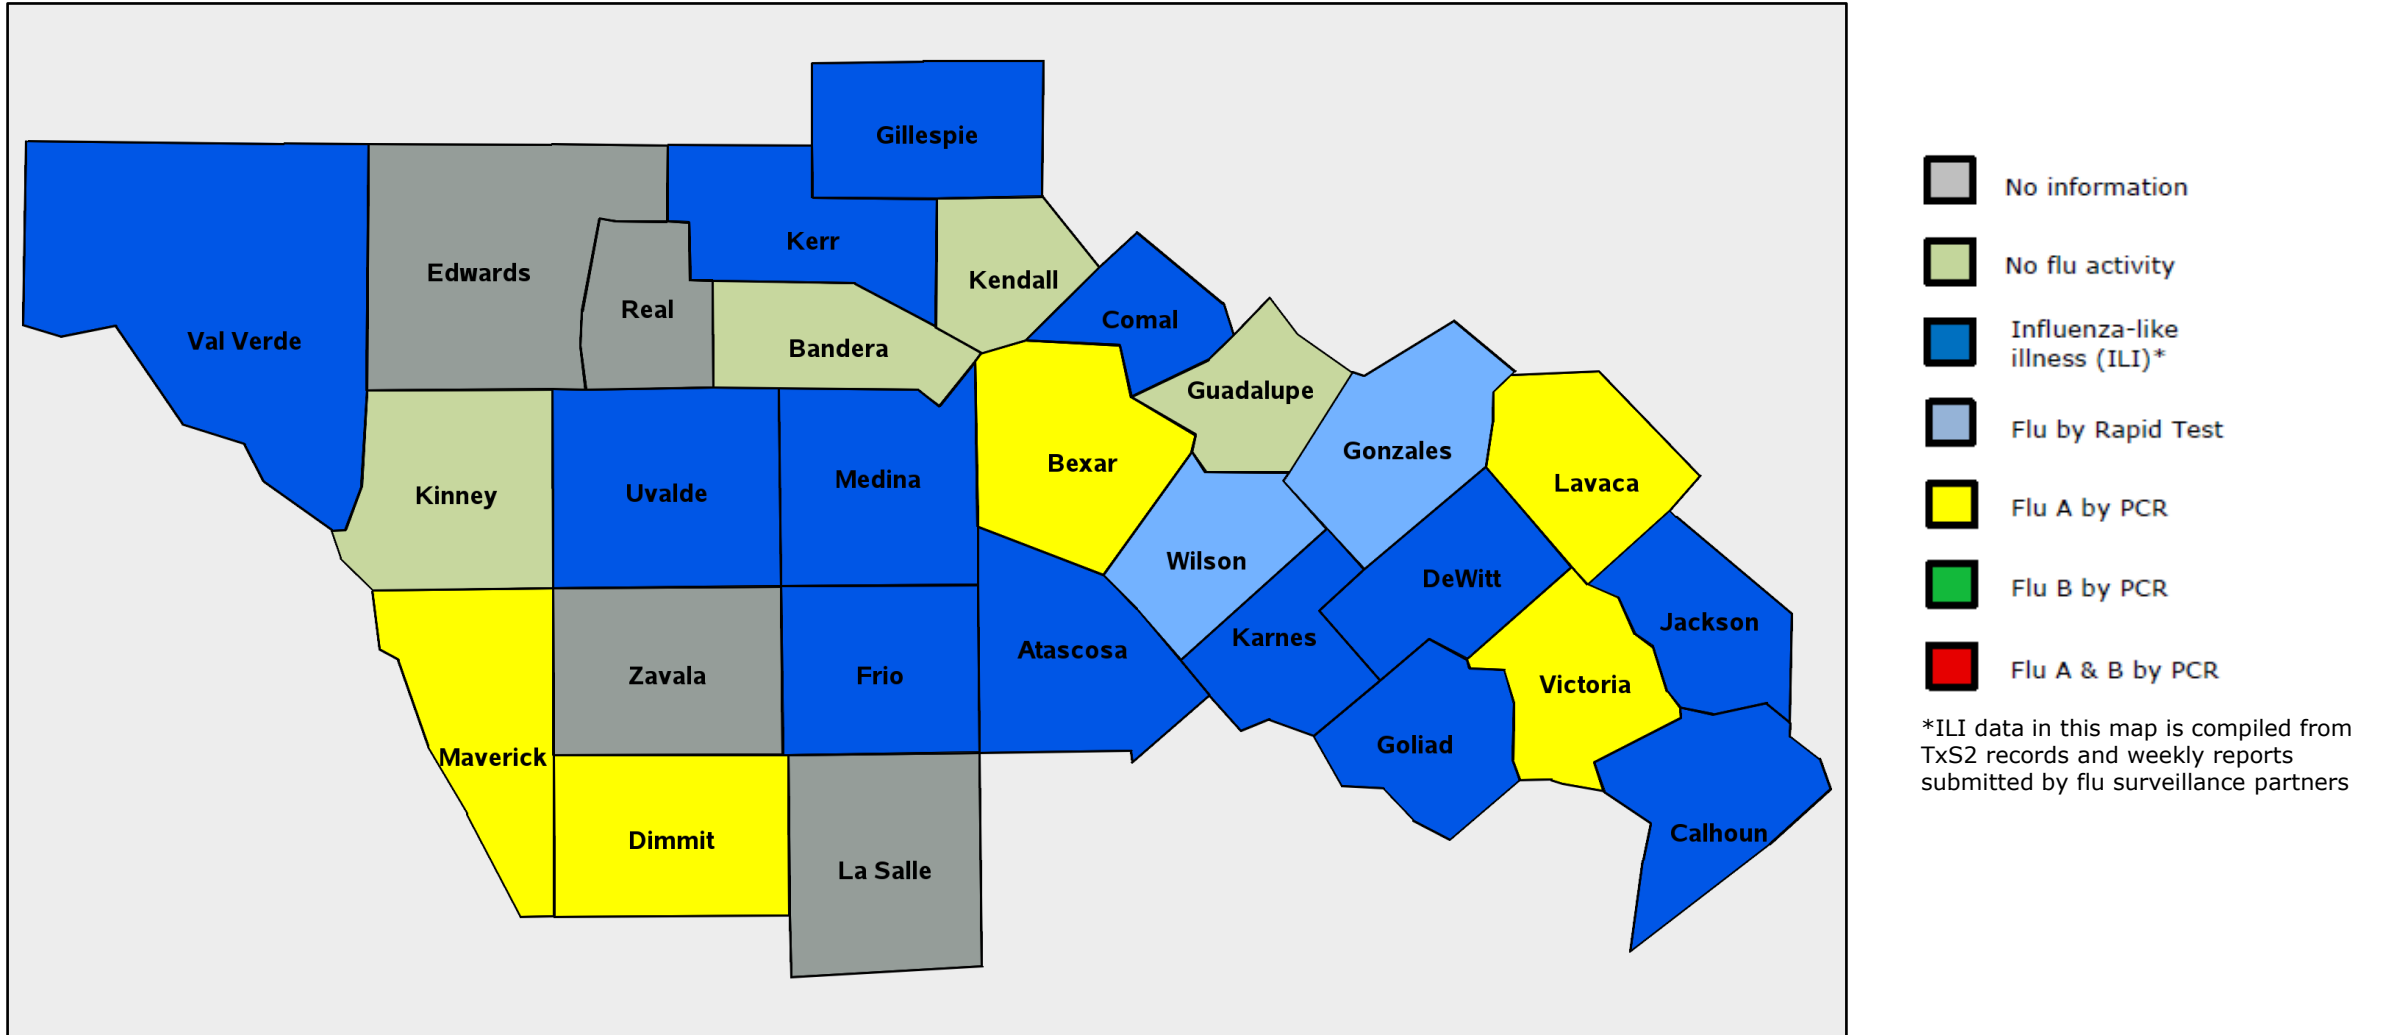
Gillespie

Val Verde

Edwards

Real

Kerr

Kendall

Bandera

Comal

Guadalupe

Gonzales

Lavaca

Kinney

Uvalde

Medina

Bexar

Wilson

DeWitt

Jackson

Karnes

Atascosa

Maverick

Zavala

Frio

Victoria

Goliad

Dimmit

La Salle

Calhoun

No information

No flu activity

Influenza-like illness (ILI)*

Flu by Rapid Test

Flu A by PCR

Flu B by PCR

Flu A & B by PCR

*ILI data in this map is compiled from TxS2 records and weekly reports submitted by flu surveillance partners